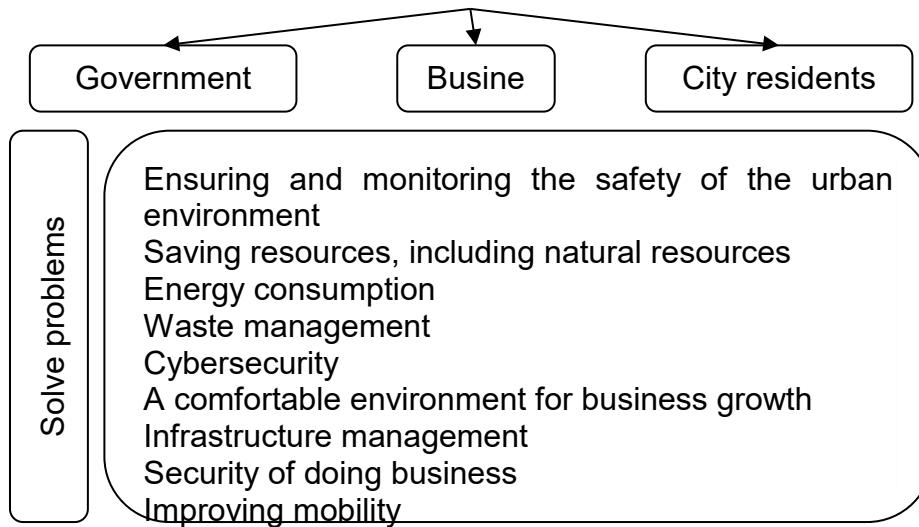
Government

Busine

City residents

Solve problems

Ensuring and monitoring the safety of the urban environment
Saving resources, including natural resources
Energy consumption
Waste management
Cybersecurity
A comfortable environment for business growth
Infrastructure management
Security of doing business
Improving mobility